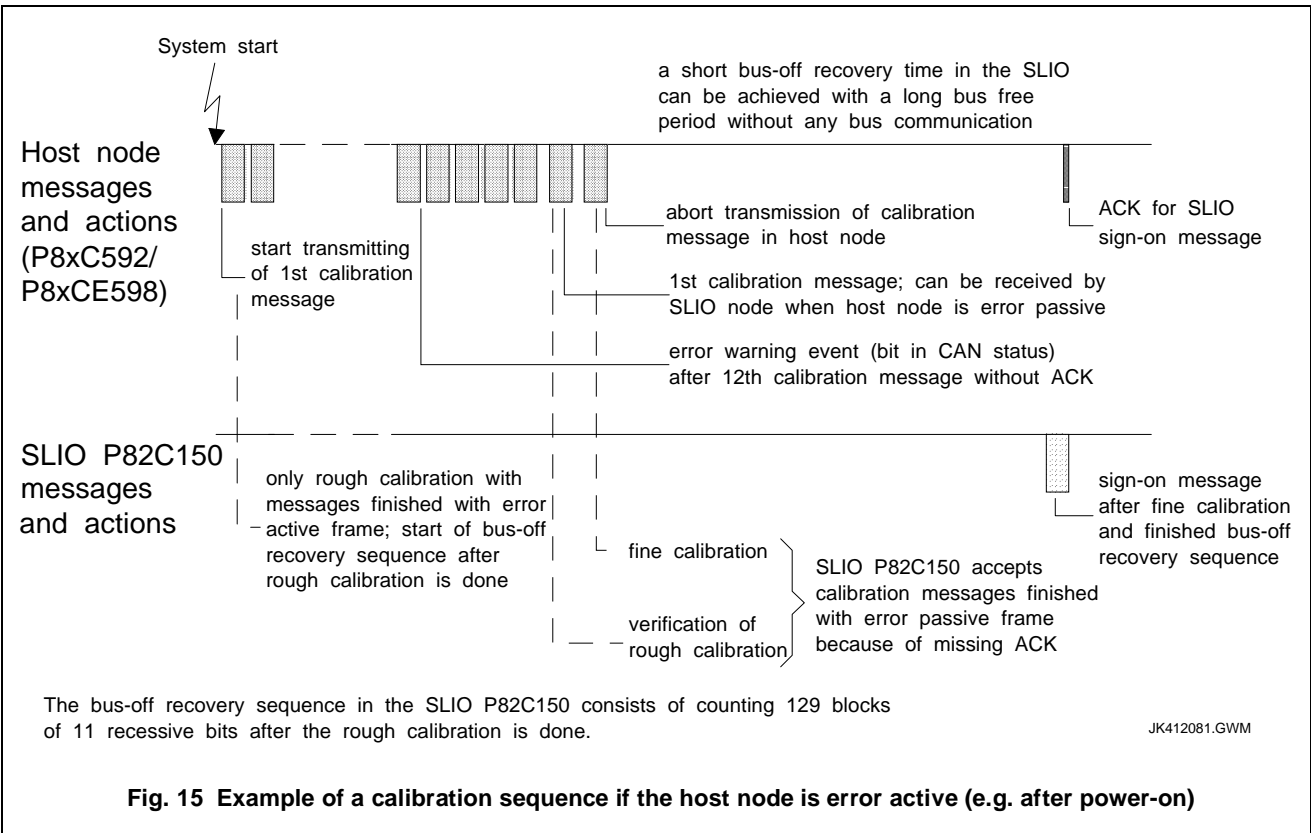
System start

a short bus-off recovery time in the SLIO can be achieved with a long bus free period without any bus communication

Host node messages and actions (P8xC592/ P8xCE598)

abort transmission of calibration message in host node

ACK for SLIO sign-on message

start transmitting of 1st calibration message

1st calibration message; can be received by SLIO node when host node is error passive

error warning event (bit in CAN status) after 12th calibration message without ACK

SLIO P82C150 messages and actions

only rough calibration with messages finished with error active frame; start of bus-off recovery sequence after rough calibration is done

sign-on message after fine calibration and finished bus-off recovery sequence

fine calibration

verification of rough calibration

SLIO P82C150 accepts calibration messages finished with error passive frame because of missing ACK

The bus-off recovery sequence in the SLIO P82C150 consists of counting 129 blocks of 11 recessive bits after the rough calibration is done.

JK412081.GWM

Fig. 15 Example of a calibration sequence if the host node is error active (e.g. after power-on)